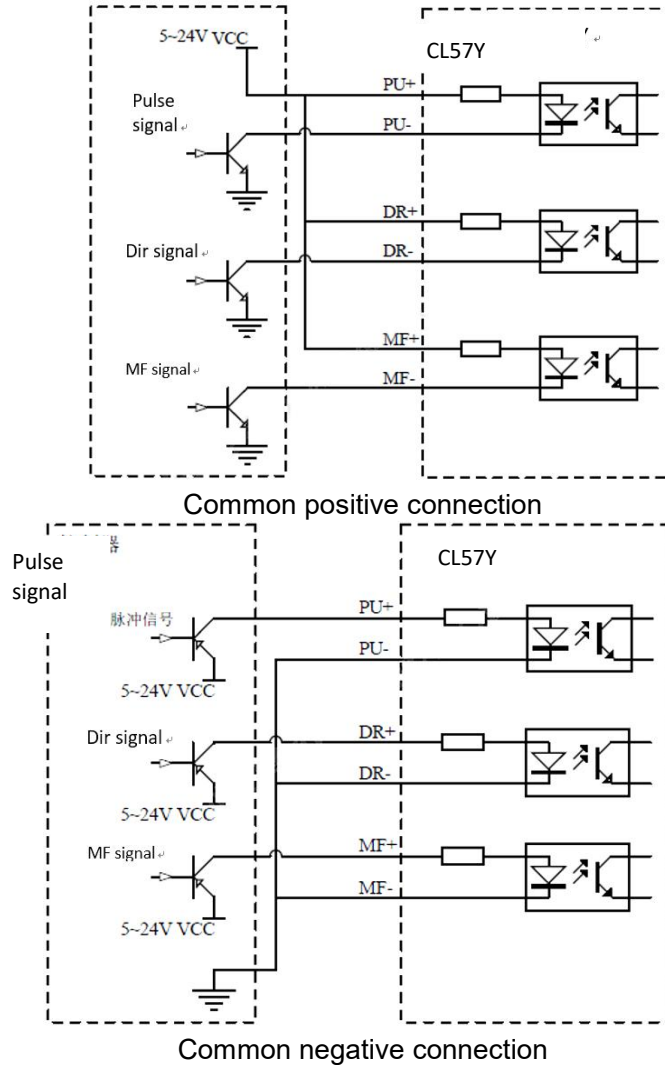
5~24V VCC

CL57Y

Pulse signal

PU+

PU-

DR+

Dir signal

DR-

MF+

MF signal

MF-

Common positive connection

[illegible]

Pulse signal

CL57Y

脉冲信号

PU+

PU-

5~24V VCC

Dir signal

DR+

DR-

5~24V VCC

MF signal

MF+

MF-

5~24V VCC

Common negative connection